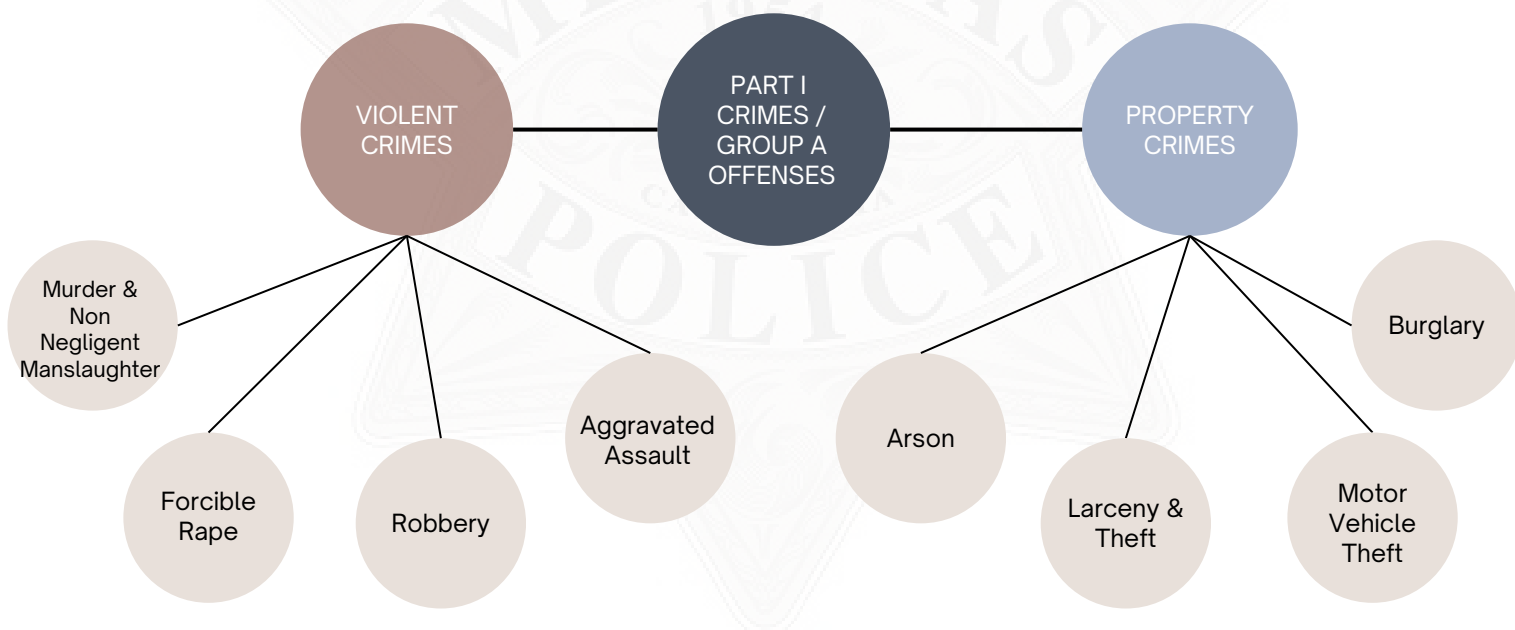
VIOLENT CRIMES

PART I CRIMES / GROUP A OFFENSES

PROPERTY CRIMES

Murder & Non Negligent Manslaughter

Forcible Rape

Robbery

Aggravated Assault

Arson

Larceny & Theft

Motor Vehicle Theft

Burglary

POLICE